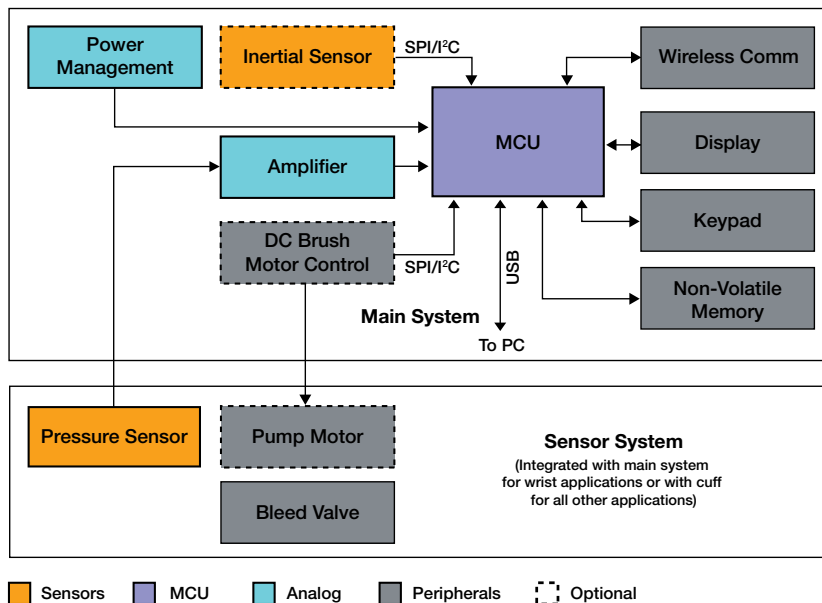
Power Management

Inertial Sensor

SPI/I$^2$C

Wireless Comm

MCU

Display

Amplifier

Keypad

DC Brush Motor Control

SPI/I$^2$C

USB

Non-Volatile Memory

Main System

To PC

Pressure Sensor

Pump Motor

Sensor System

(Integrated with main system for wrist applications or with cuff for all other applications)

Bleed Valve

Sensors MCU Analog Peripherals Optional